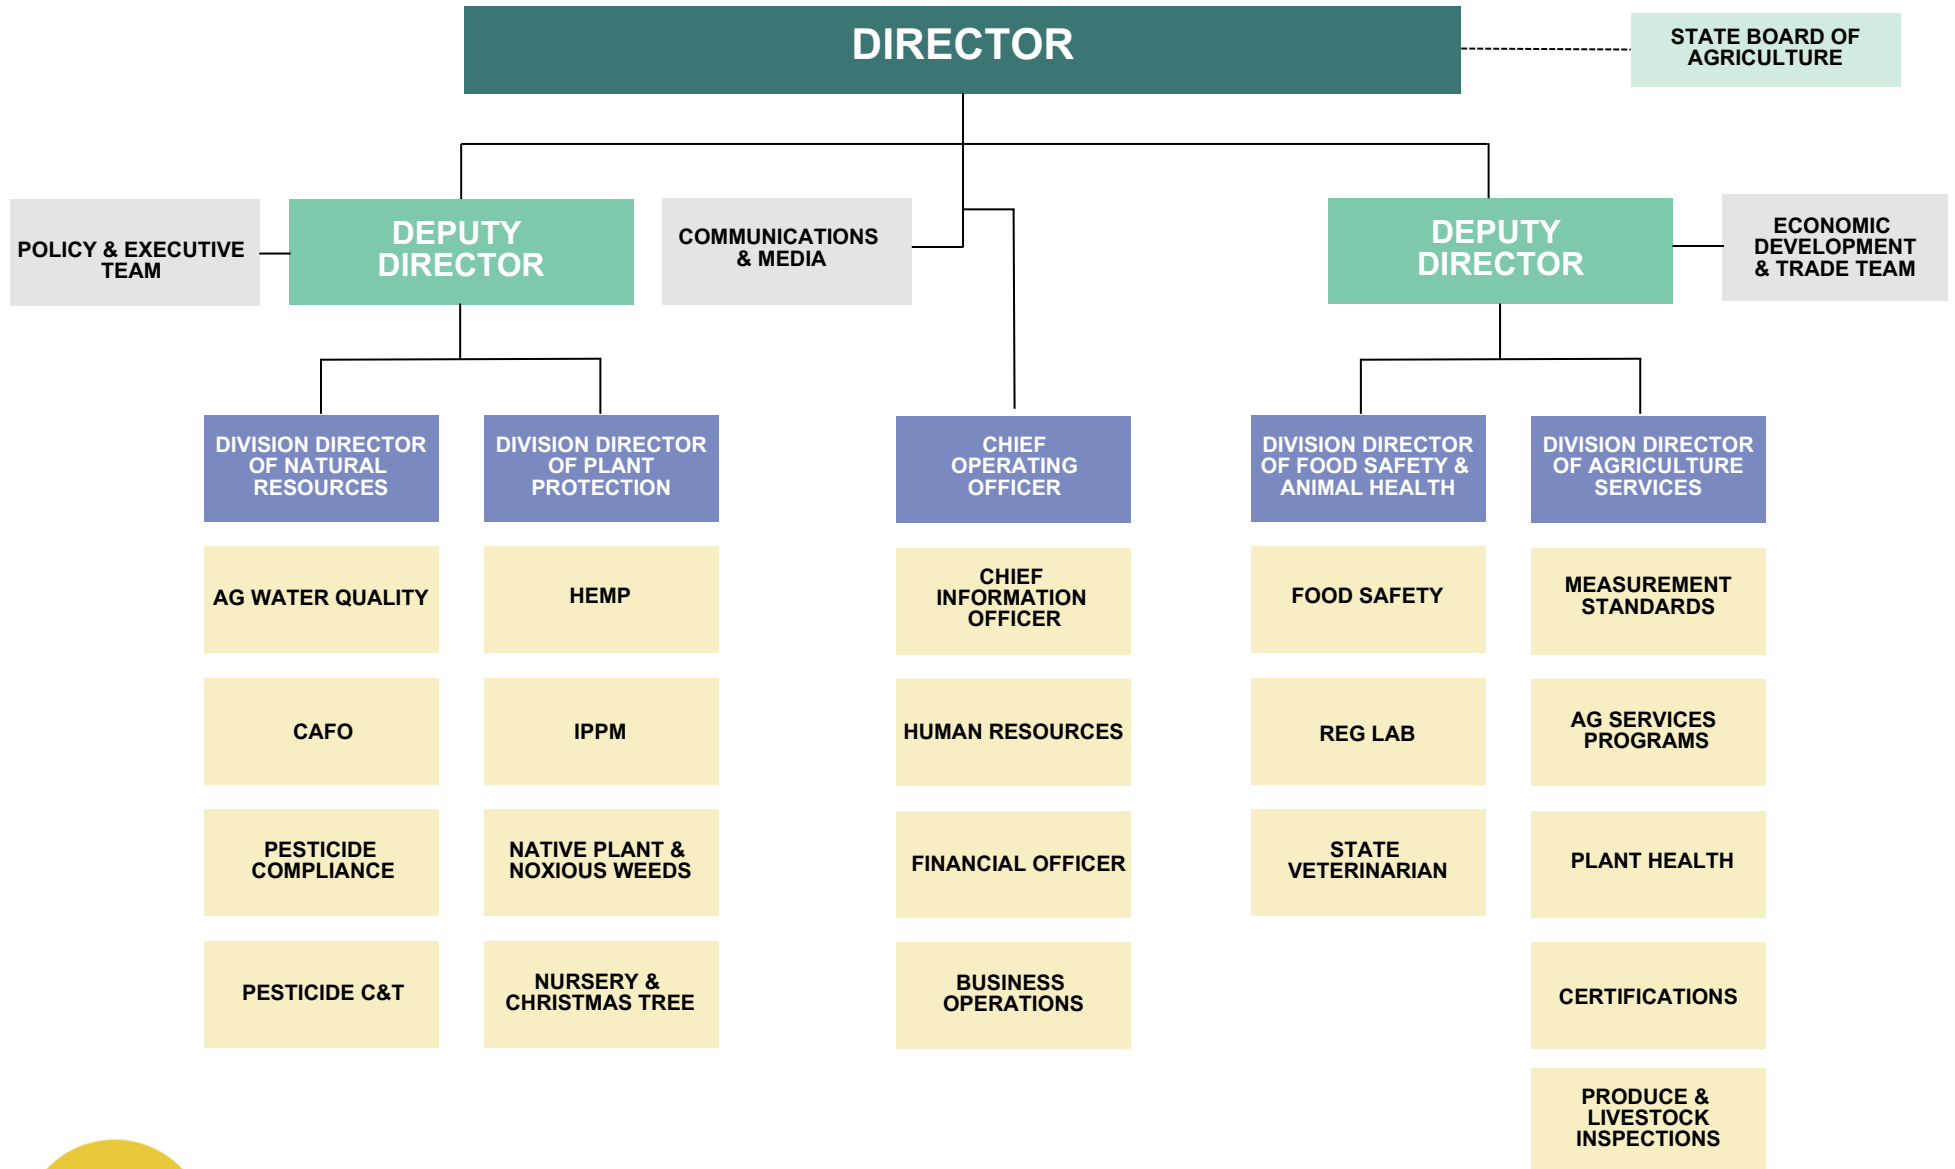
DIRECTOR

STATE BOARD OF AGRICULTURE

POLICY & EXECUTIVE TEAM

DEPUTY DIRECTOR

COMMUNICATIONS & MEDIA

DEPUTY DIRECTOR

ECONOMIC DEVELOPMENT & TRADE TEAM

DIVISION DIRECTOR OF NATURAL RESOURCES

AG WATER QUALITY

CAFO

PESTICIDE COMPLIANCE

PESTICIDE C&T

DIVISION DIRECTOR OF PLANT PROTECTION

HEMP

IPPM

NATIVE PLANT & NOXIOUS WEEDS

NURSERY & CHRISTMAS TREE

CHIEF OPERATING OFFICER

CHIEF INFORMATION OFFICER

HUMAN RESOURCES

FINANCIAL OFFICER

BUSINESS OPERATIONS

DIVISION DIRECTOR OF FOOD SAFETY & ANIMAL HEALTH

FOOD SAFETY

REG LAB

STATE VETERINARIAN

DIVISION DIRECTOR OF AGRICULTURE SERVICES

MEASUREMENT STANDARDS

AG SERVICES PROGRAMS

PLANT HEALTH

CERTIFICATIONS

PRODUCE & LIVESTOCK INSPECTIONS